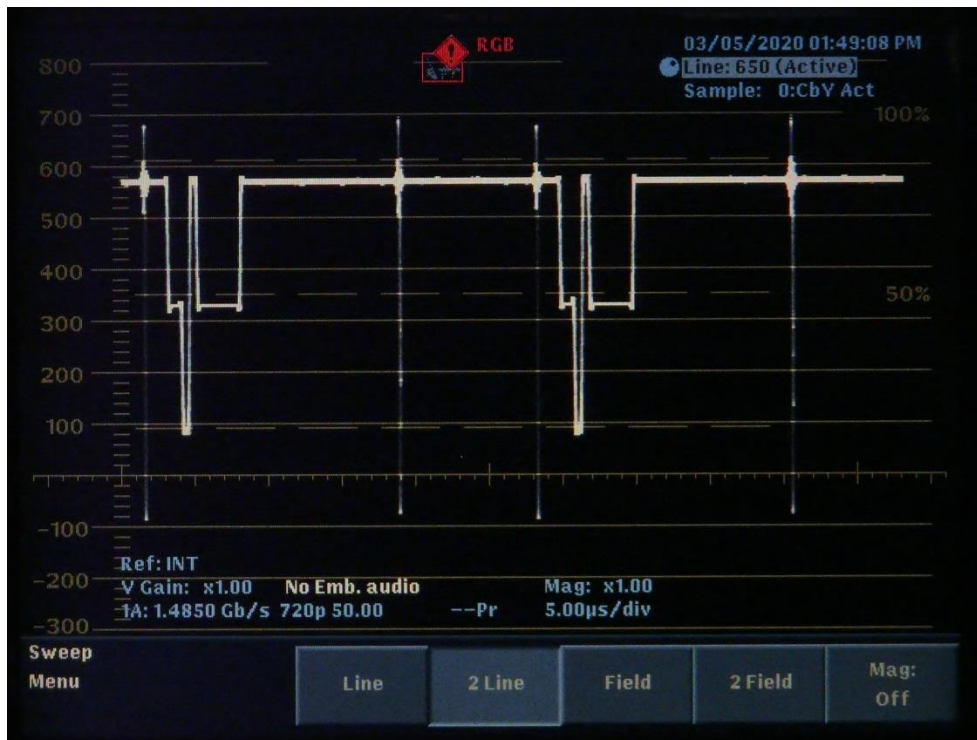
RGB

03/05/2020 01:49:08 PM
Line: 650 (Active)
Sample: 0:CbY Act

800
700
600
500
400
300
200
100
-100
-200
-300

100%
50%

Ref: INT
V Gain: x1.00 No Emb. audio
1A: 1.4850 Gb/s 720p 50.00 --Pr

Mag: x1.00
5.00µs/div

Sweep
Menu

Line
2 Line
Field
2 Field
Mag:
Off